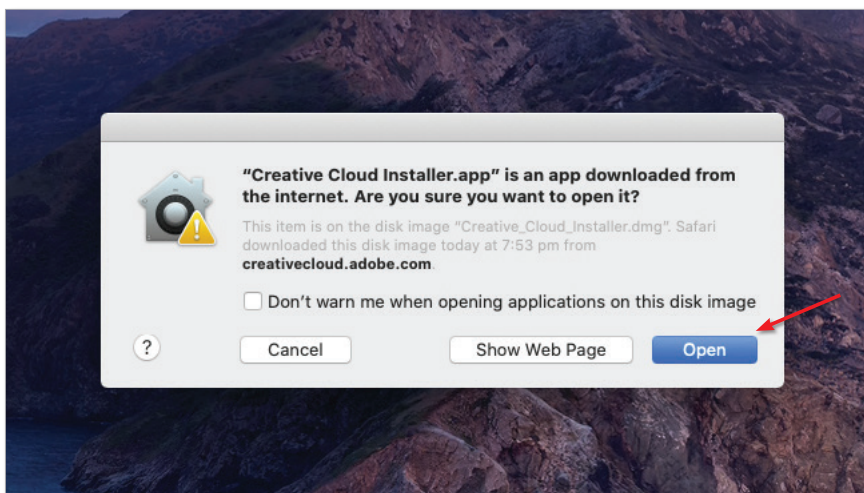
“Creative Cloud Installer.app” is an app downloaded from the internet. Are you sure you want to open it?

This item is on the disk image “Creative_Cloud_Installer.dmg”. Safari downloaded this disk image today at 7:53 pm from creativecloud.adobe.com.

Don’t warn me when opening applications on this disk image

?

Cancel

Show Web Page

Open